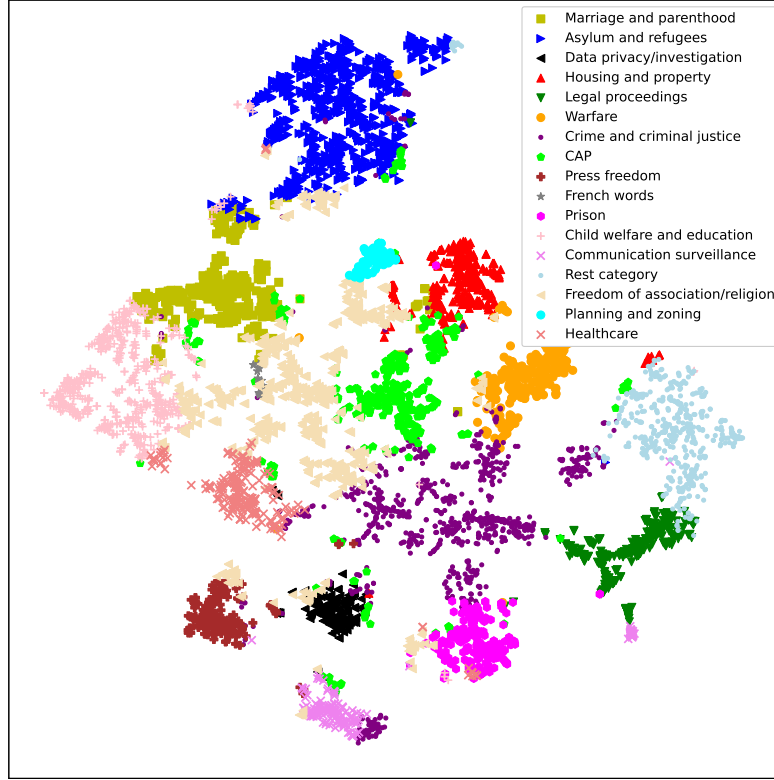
Marriage and parenthood
Asylum and refugees
Data privacy/investigation
Housing and property
Legal proceedings
Warfare
Crime and criminal justice
CAP
Press freedom
French words
Prison
Child welfare and education
Communication surveillance
Rest category
Freedom of association/religion
Planning and zoning
Healthcare